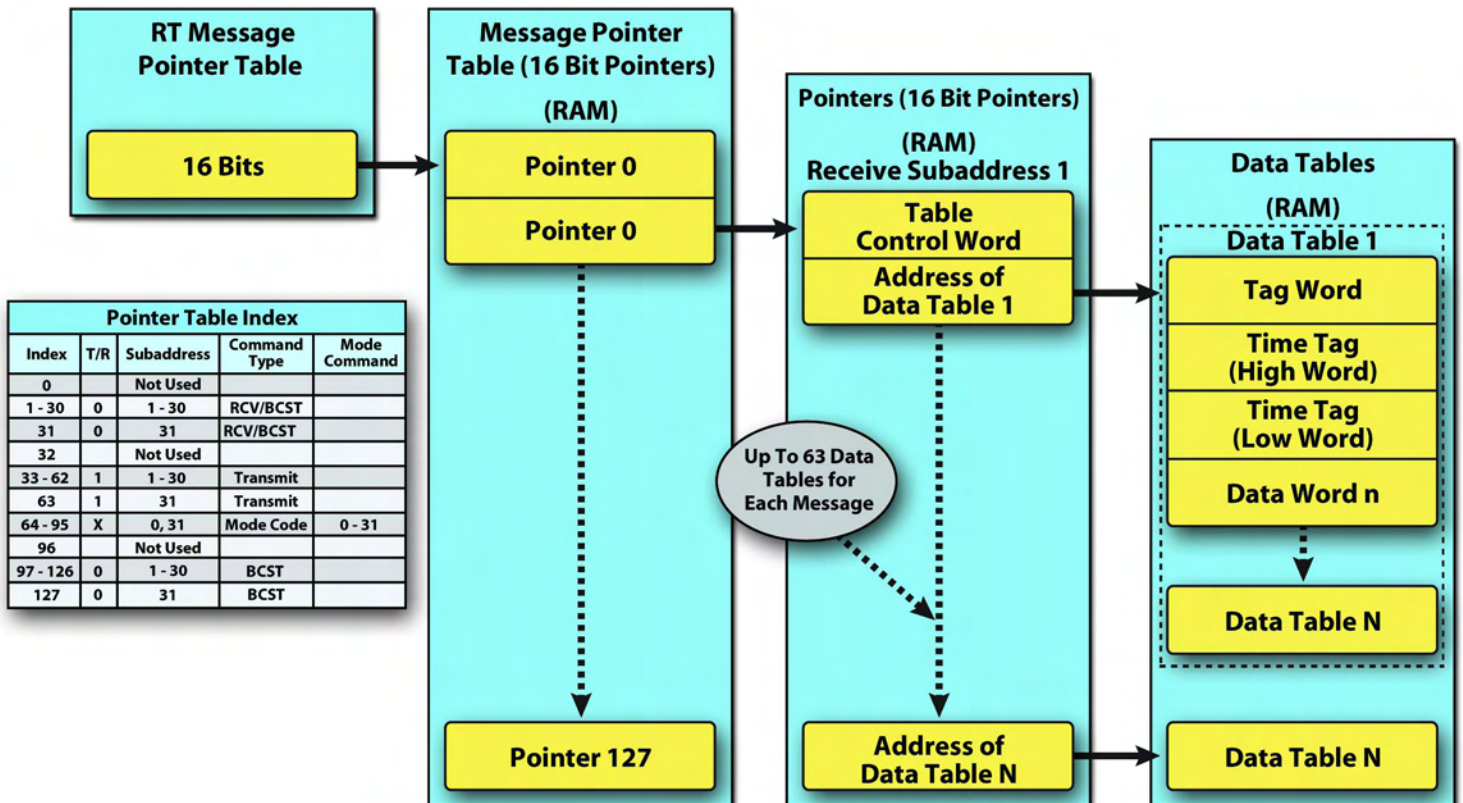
RT Message Pointer Table

16 Bits

Message Pointer Table (16 Bit Pointers)

(RAM)

Pointer 0

Pointer 0

Pointer 127

Pointers (16 Bit Pointers)

(RAM)
Receive Subaddress 1

Table Control Word

Address of Data Table 1

Up To 63 Data Tables for Each Message

Address of Data Table N

Data Tables

(RAM)

Data Table 1

Tag Word

Time Tag (High Word)

Time Tag (Low Word)

Data Word n

Data Table N

Data Table N

Pointer Table Index

| Index | T/R | Subaddress | Command Type | Mode Command |
|---|---|---|---|---|
| 0 | | Not Used | | |
| 1 - 30 | 0 | 1 - 30 | RCV/BCST | |
| 31 | 0 | 31 | RCV/BCST | |
| 32 | | Not Used | | |
| 33 - 62 | 1 | 1 - 30 | Transmit | |
| 63 | 1 | 31 | Transmit | |
| 64 - 95 | X | 0, 31 | Mode Code | 0 - 31 |
| 96 | | Not Used | | |
| 97 - 126 | 0 | 1 - 30 | BCST | |
| 127 | 0 | 31 | BCST | |